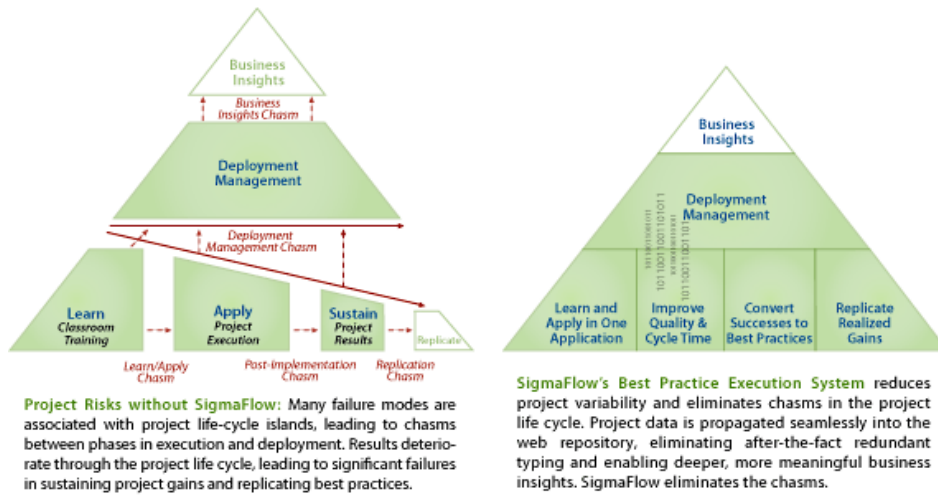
Business Insights

Business Insights Chasm

Deployment Management

Deployment Management Chasm

Learn Classroom Training

Apply Project Execution

Sustain Project Results

Replicate

Learn/Apply Chasm

Post-Implementation Chasm

Replication Chasm

Project Risks without SigmaFlow: Many failure modes are associated with project life-cycle islands, leading to chasms between phases in execution and deployment. Results deteriorate through the project life cycle, leading to significant failures in sustaining project gains and replicating best practices.

Business Insights

Deployment Management

1011001100110101 1

1011001100110101

Learn and Apply in One Application

Improve Quality & Cycle Time

Convert Successes to Best Practices

Replicate Realized Gains

SigmaFlow's Best Practice Execution System reduces project variability and eliminates chasms in the project life cycle. Project data is propagated seamlessly into the web repository, eliminating after-the-fact redundant typing and enabling deeper, more meaningful business insights. SigmaFlow eliminates the chasms.